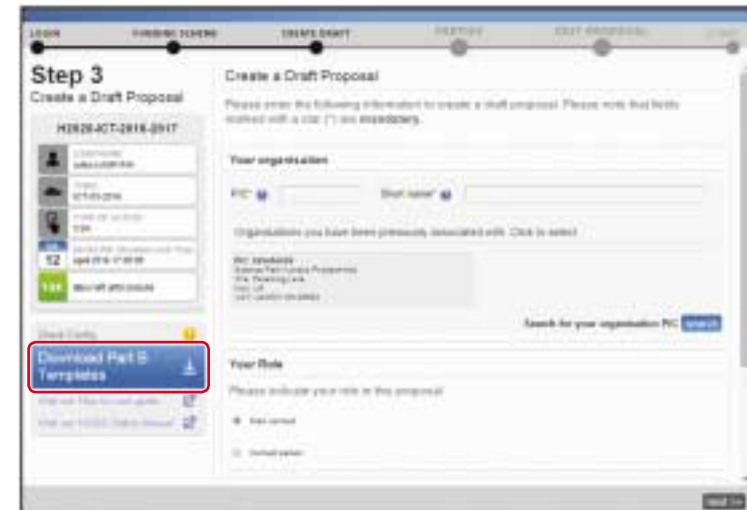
LOGIN FUNDING SCHEME CREATE DRAFT PARTIES EDIT PROPOSAL

Step 3
Create a Draft Proposal

H2020-ICT-2016-2017

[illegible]

12

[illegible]

Check Clarity

Download Part B Templates

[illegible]

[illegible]

Create a Draft Proposal

Please enter the following information to create a draft proposal. Please note that fields marked with a star (*) are mandatory.

Your organisation

PIC Short name

Organisations you have been previously associated with. Click to select.

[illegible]

Search for your organisation PIC Search

Your Role

Please indicate your role in this proposal

Main contact

Contact person

Next